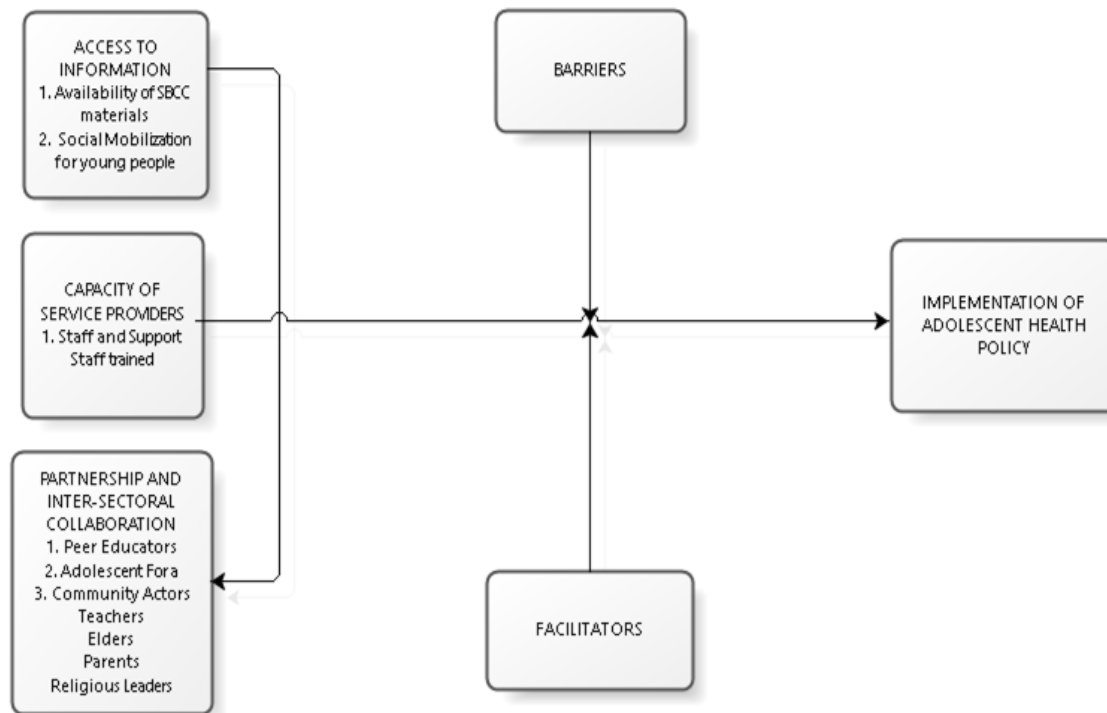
ACCESS TO INFORMATION
1. Availability of SBCC materials
2. Social Mobilization for young people

BARRIERS

CAPACITY OF SERVICE PROVIDERS
1. Staff and Support Staff trained

IMPLEMENTATION OF ADOLESCENT HEALTH POLICY

PARTNERSHIP AND INTER-SECTORAL COLLABORATION
1. Peer Educators
2. Adolescent Fora
3. Community Actors
Teachers
Elders
Parents
Religious Leaders

FACILITATORS